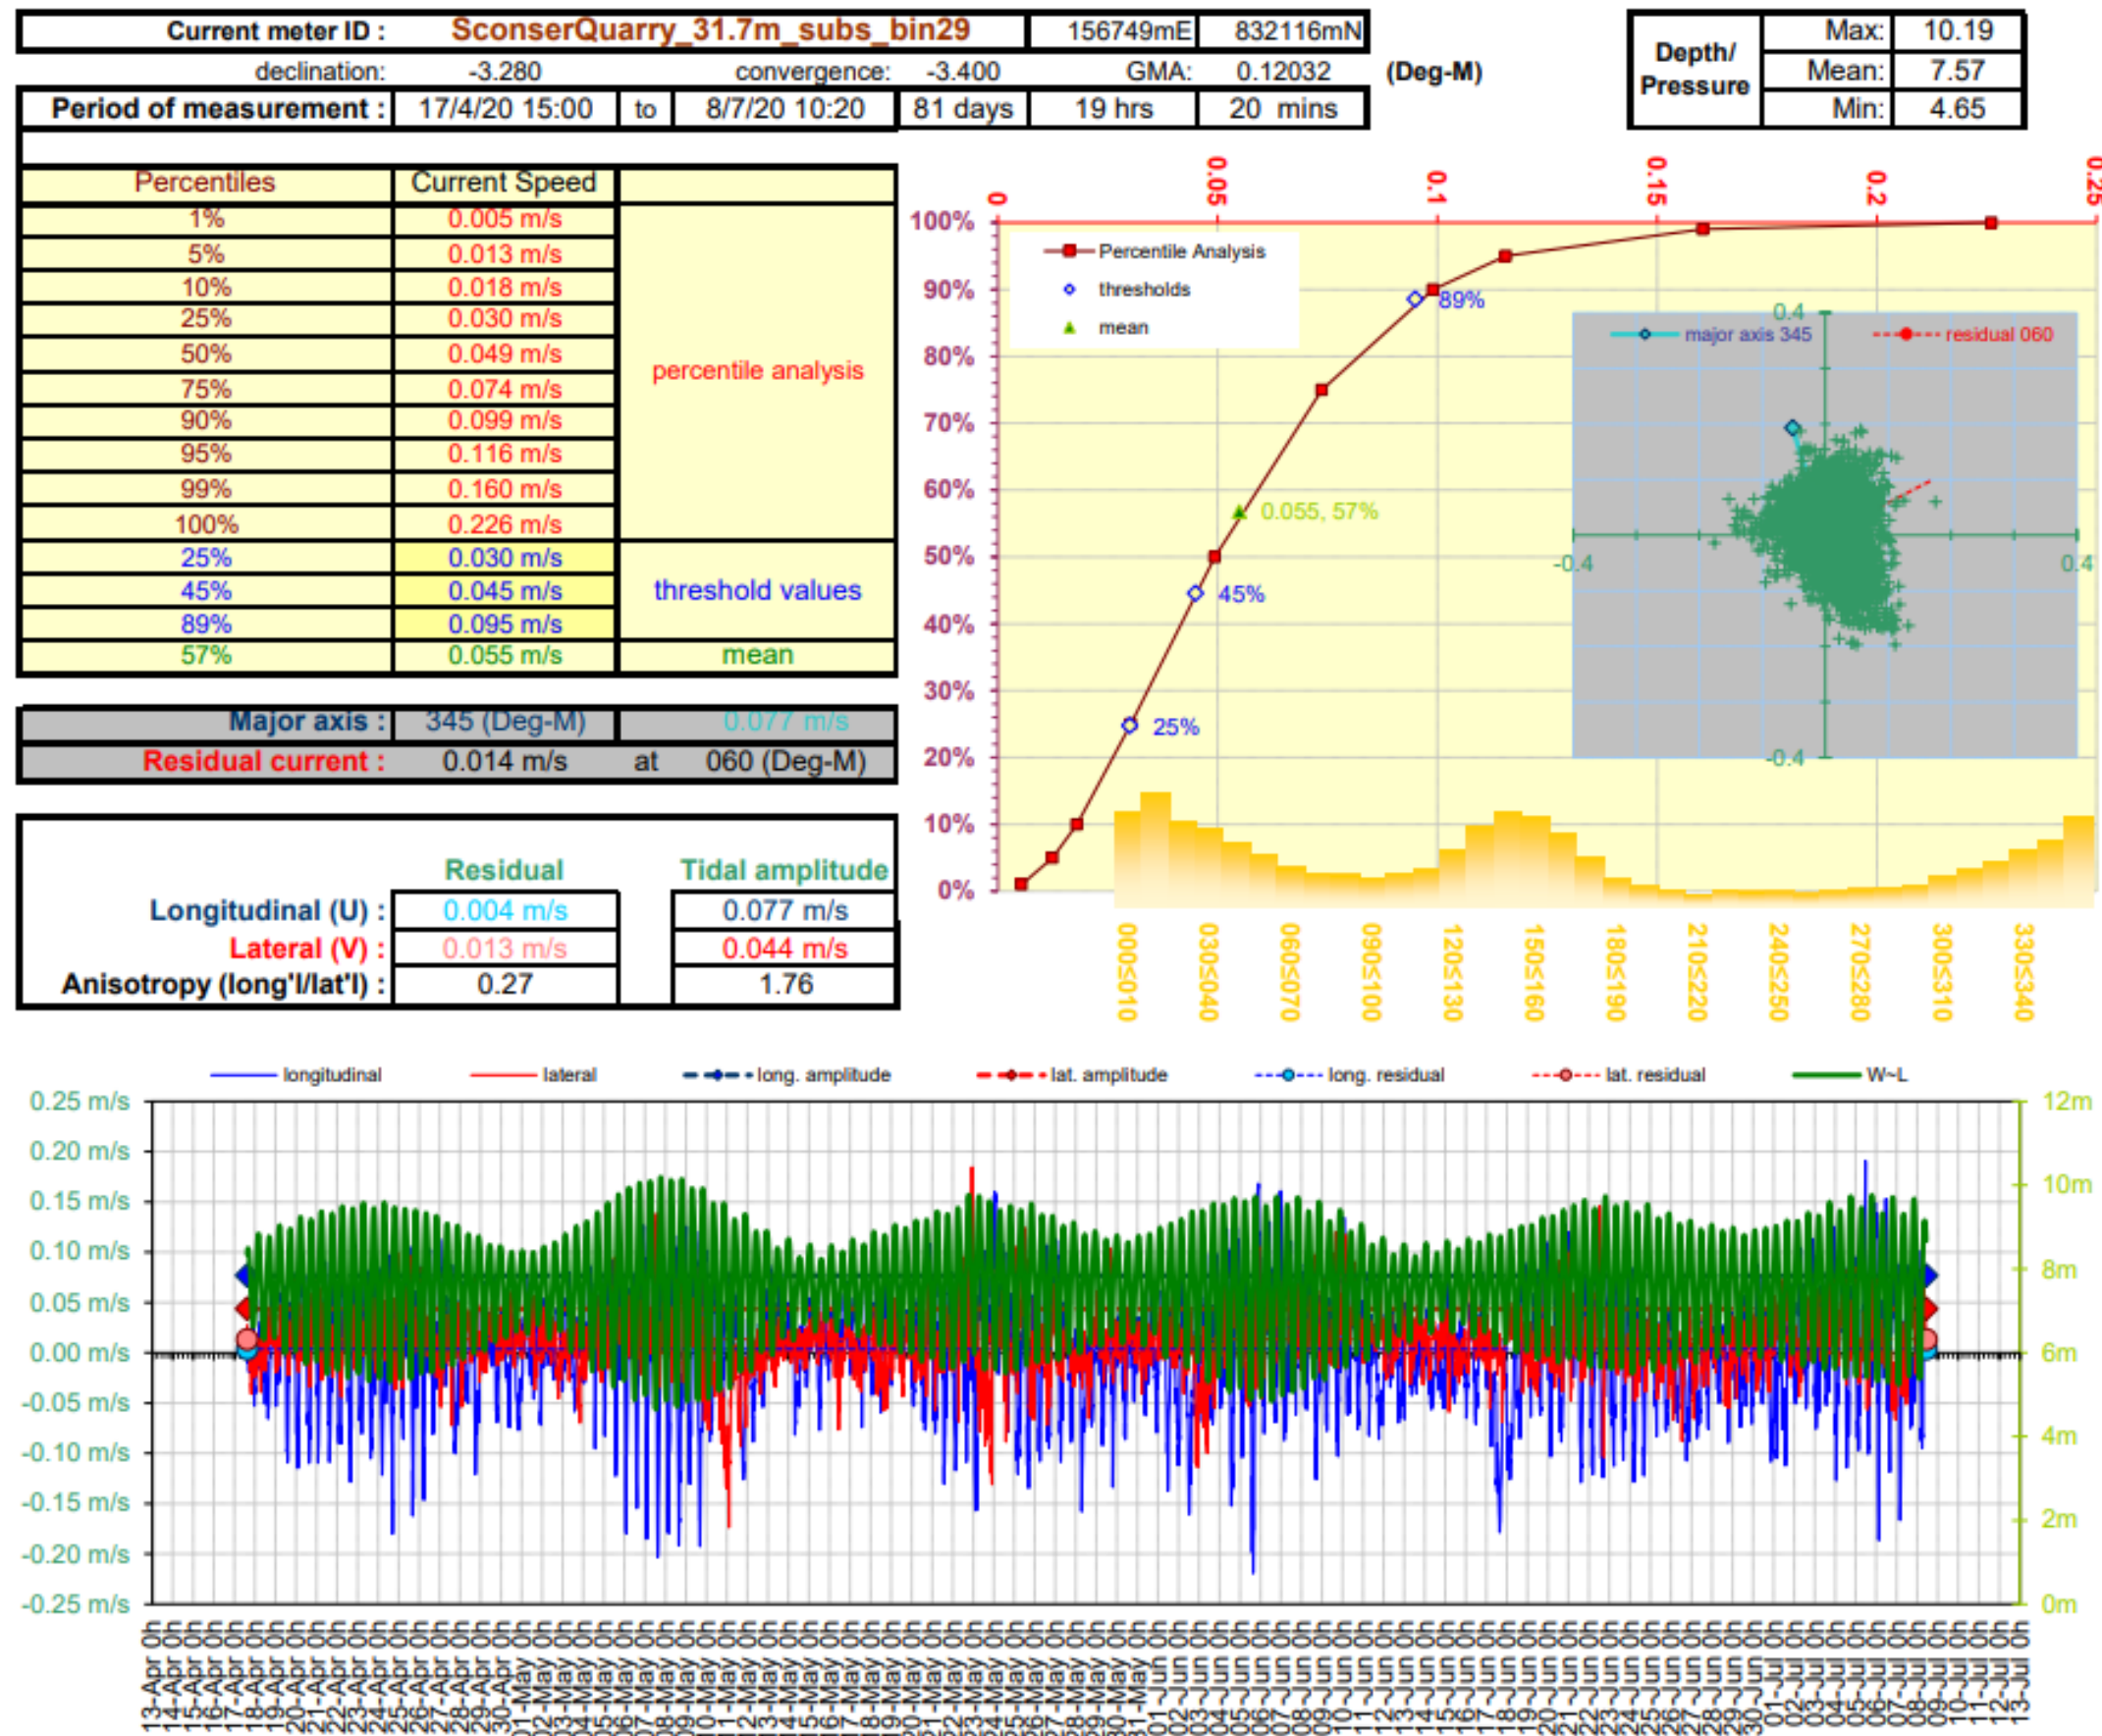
Current meter ID : ScõnserQuarry_31.7m_subs_bin29 156749mE 832116mN

declination: -3.280 convergence: -3.400 GMA: 0.12032 (Deg-M)

Period of measurement : 17/4/20 15:00 to 8/7/20 10:20 81 days 19 hrs 20 mins

| Depth/ Pressure | Max: | 10.19 |
|---|---|---|
| | Mean: | 7.57 |
| | Min: | 4.65 |

| Percentiles | Current Speed | |
|---|---|---|
| 1% | 0.005 m/s | percentile analysis |
| 5% | 0.013 m/s | |
| 10% | 0.018 m/s | |
| 25% | 0.030 m/s | |
| 50% | 0.049 m/s | |
| 75% | 0.074 m/s | |
| 90% | 0.099 m/s | |
| 95% | 0.116 m/s | |
| 99% | 0.160 m/s | |
| 100% | 0.226 m/s | |
| 25% | 0.030 m/s | threshold values |
| 45% | 0.045 m/s | |
| 89% | 0.095 m/s | |
| 57% | 0.055 m/s | mean |

Major axis : 345 (Deg-M) 0.077 m/s
Residual current : 0.014 m/s at 060 (Deg-M)

| | Residual | Tidal amplitude |
|---|---|---|
| Longitudinal (U) : | 0.004 m/s | 0.077 m/s |
| Lateral (V) : | 0.013 m/s | 0.044 m/s |
| Anisotropy (long'l/lat'l) : | 0.27 | 1.76 |

0 0.05 0.1 0.15 0.2 0.25
100% 90% 80% 70% 60% 50% 40% 30% 20% 10% 0%
Percentile Analysis
thresholds
mean
89%
0.055, 57%
45%
25%
0.4
major axis 345
residual 060
-0.4 0.4
-0.4
000≤010 030≤040 060≤070 090≤100 120≤130 150≤160 180≤190 210≤220 240≤250 270≤280 300≤310 330≤340

longitudinal lateral long. amplitude lat. amplitude long. residual lat. residual W~L
0.25 m/s 0.20 m/s 0.15 m/s 0.10 m/s 0.05 m/s 0.00 m/s -0.05 m/s -0.10 m/s -0.15 m/s -0.20 m/s -0.25 m/s
12m 10m 8m 6m 4m 2m 0m
13-Apr 0h 14-Apr 0h 15-Apr 0h 16-Apr 0h 17-Apr 0h 18-Apr 0h 19-Apr 0h 20-Apr 0h 21-Apr 0h 22-Apr 0h 23-Apr 0h 24-Apr 0h 25-Apr 0h 26-Apr 0h 27-Apr 0h 28-Apr 0h 29-Apr 0h 30-Apr 0h 01-May 0h 02-May 0h 03-May 0h 04-May 0h 05-May 0h 06-May 0h 07-May 0h 08-May 0h 09-May 0h 10-May 0h 11-May 0h 12-May 0h 13-May 0h 14-May 0h 15-May 0h 16-May 0h 17-May 0h 18-May 0h 19-May 0h 20-May 0h 21-May 0h 22-May 0h 23-May 0h 24-May 0h 25-May 0h 26-May 0h 27-May 0h 28-May 0h 29-May 0h 30-May 0h 31-May 0h 01-Jun 0h 02-Jun 0h 03-Jun 0h 04-Jun 0h 05-Jun 0h 06-Jun 0h 07-Jun 0h 08-Jun 0h 09-Jun 0h 10-Jun 0h 11-Jun 0h 12-Jun 0h 13-Jun 0h 14-Jun 0h 15-Jun 0h 16-Jun 0h 17-Jun 0h 18-Jun 0h 19-Jun 0h 20-Jun 0h 21-Jun 0h 22-Jun 0h 23-Jun 0h 24-Jun 0h 25-Jun 0h 26-Jun 0h 27-Jun 0h 28-Jun 0h 29-Jun 0h 30-Jun 0h 01-Jul 0h 02-Jul 0h 03-Jul 0h 04-Jul 0h 05-Jul 0h 06-Jul 0h 07-Jul 0h 08-Jul 0h 09-Jul 0h 10-Jul 0h 11-Jul 0h 12-Jul 0h 13-Jul 0h